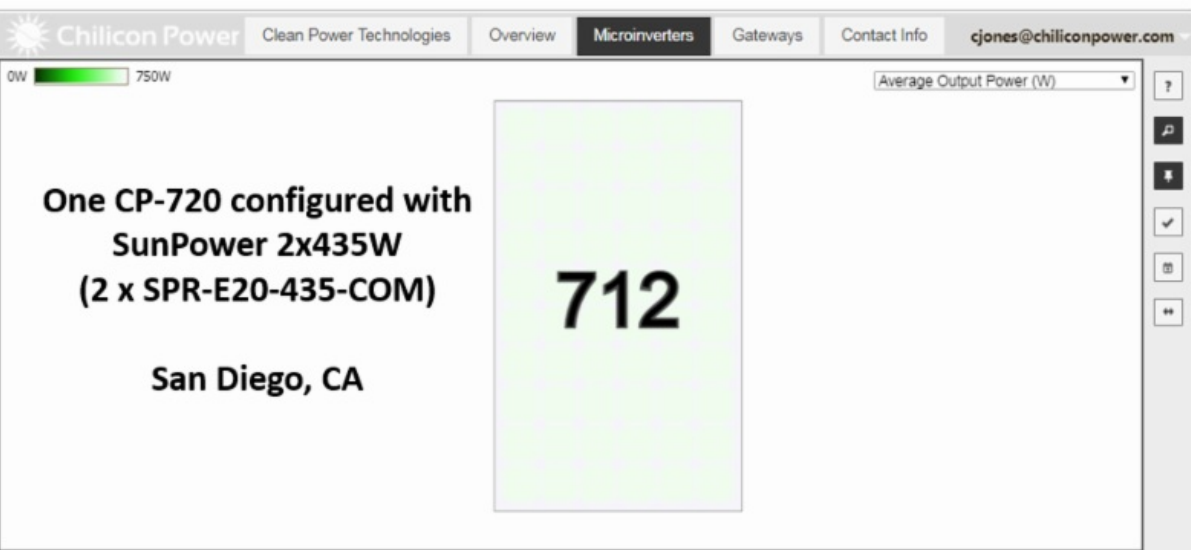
Chilicon Power | Clean Power Technologies | Overview | Microinverters | Gateways | Contact Info | cjones@chiliconpower.com

0W 750W

Average Output Power (W)

?

One CP-720 configured with SunPower 2x435W (2 x SPR-E20-435-COM)

San Diego, CA

712